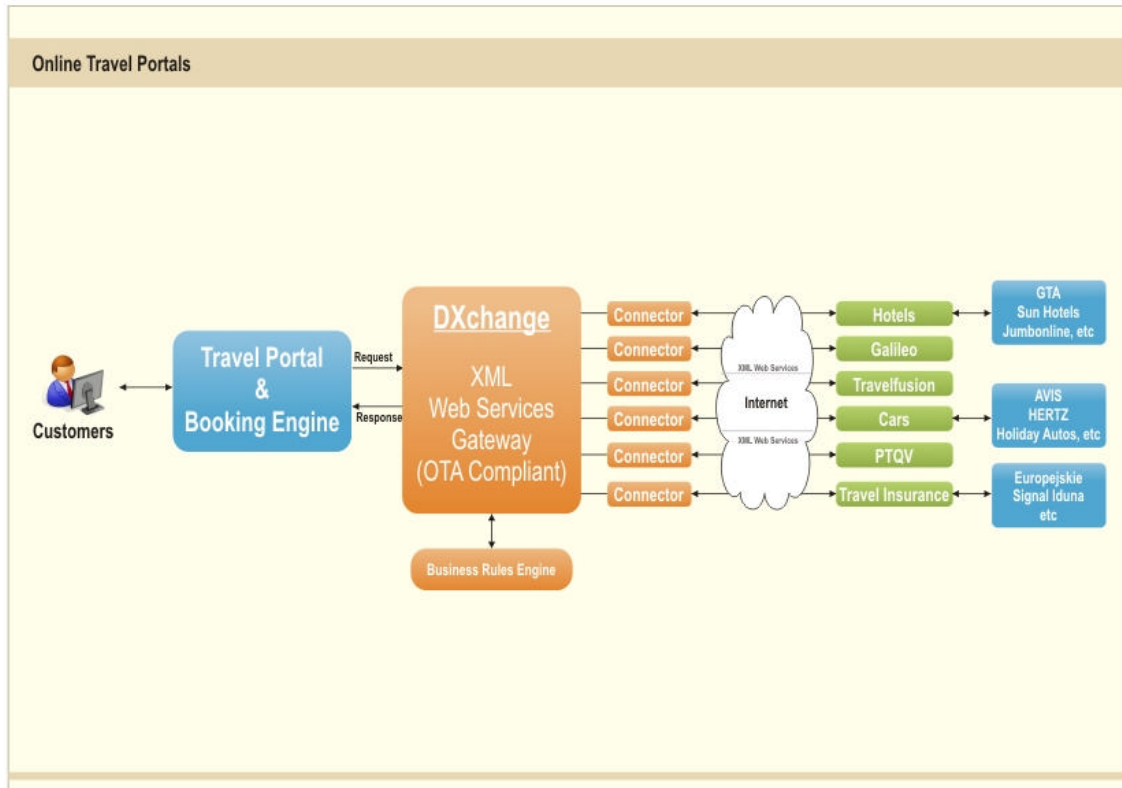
Online Travel Portals

Customers

Travel Portal
&
Booking Engine

Request

Response

DXchange

XML
Web Services
Gateway
(OTA Compliant)

Business Rules Engine

Connector
Connector
Connector
Connector
Connector
Connector

XML Web Services
Internet
XML Web Services

Hotels
Galileo
Travelfusion
Cars
PTQV
Travel Insurance

GTA
Sun Hotels
Jumbonline, etc

AVIS
HERTZ
Holiday Autos, etc

Europejskie
Signal Iduna
etc